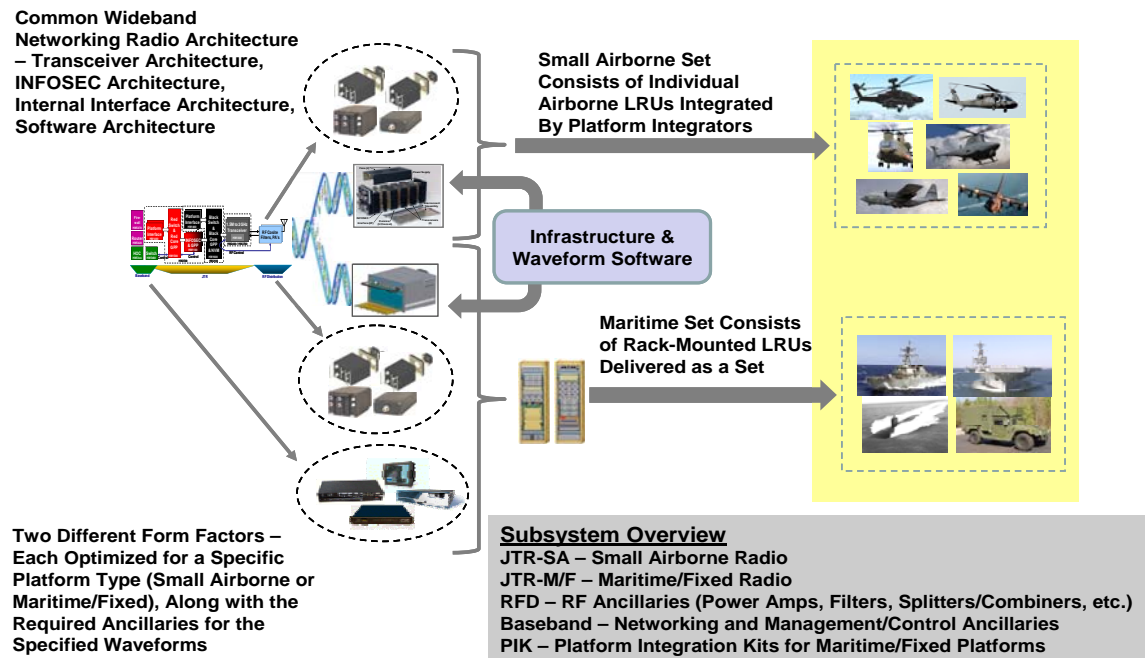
Common Wideband Networking Radio Architecture – Transceiver Architecture, INFOSEC Architecture, Internal Interface Architecture, Software Architecture

Small Airborne Set Consists of Individual Airborne LRUs Integrated By Platform Integrators

Infrastructure & Waveform Software

Maritime Set Consists of Rack-Mounted LRUs Delivered as a Set

Two Different Form Factors – Each Optimized for a Specific Platform Type (Small Airborne or Maritime/Fixed), Along with the Required Ancillaries for the Specified Waveforms

Subsystem Overview
JTR-SA – Small Airborne Radio
JTR-M/F – Maritime/Fixed Radio
RFD – RF Ancillaries (Power Amps, Filters, Splitters/Combiners, etc.)
Baseband – Networking and Management/Control Ancillaries
PIK – Platform Integration Kits for Maritime/Fixed Platforms